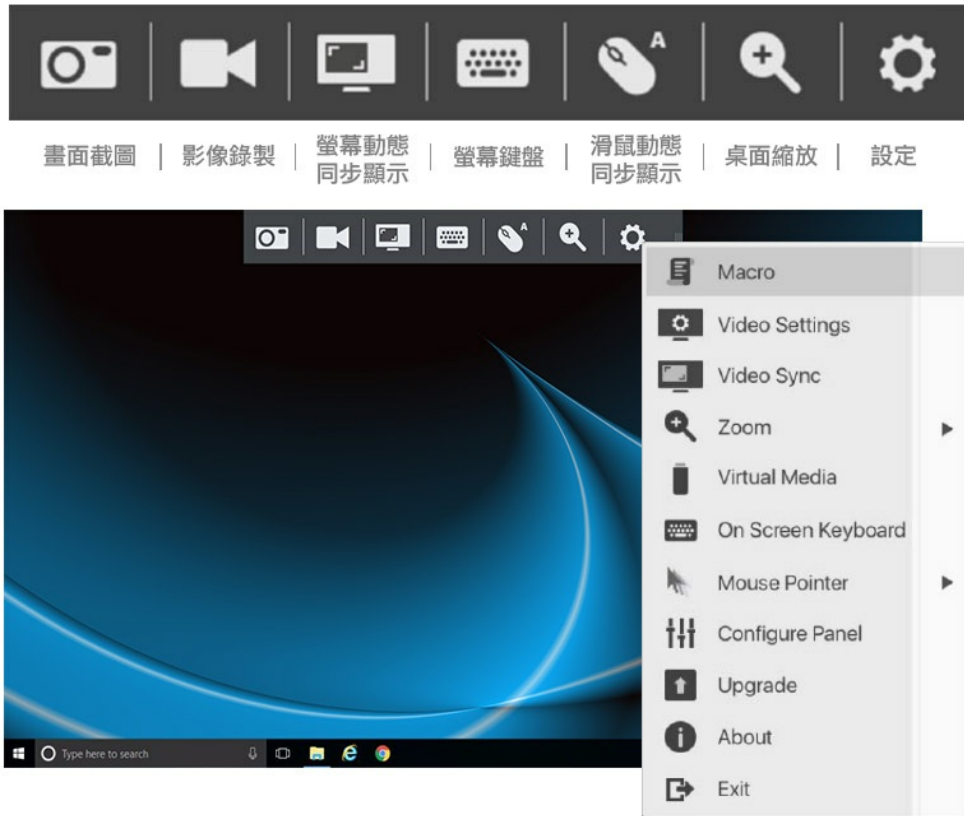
A

畫面截圖 | 影像錄製 | 螢幕動態同步顯示 | 螢幕鍵盤 | 滑鼠動態同步顯示 | 桌面縮放 | 設定

A

Macro
Video Settings
Video Sync
Zoom
Virtual Media
On Screen Keyboard
Mouse Pointer
Configure Panel
Upgrade
About
Exit

Type here to search